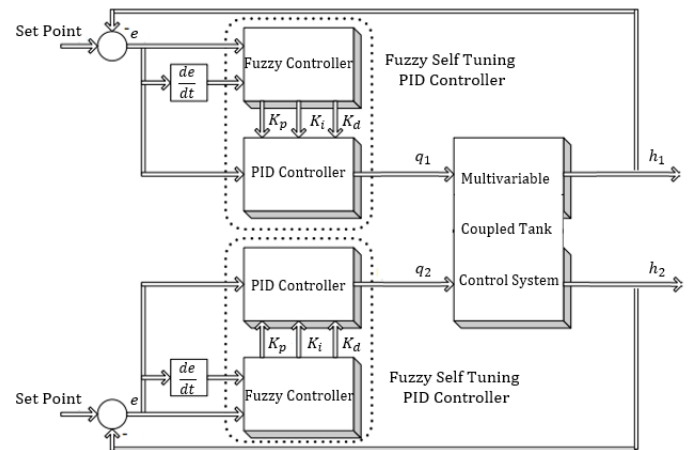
Set Point

$-$

$e$

$\frac{de}{dt}$

Fuzzy Controller

Fuzzy Self Tuning PID Controller

$K_p$ $K_i$ $K_d$

PID Controller

$q_1$

Multivariable

Coupled Tank

Control System

$h_1$

$q_2$

$h_2$

PID Controller

$K_p$ $K_i$ $K_d$

$\frac{de}{dt}$

Set Point

$e$

$-$

Fuzzy Controller

Fuzzy Self Tuning PID Controller